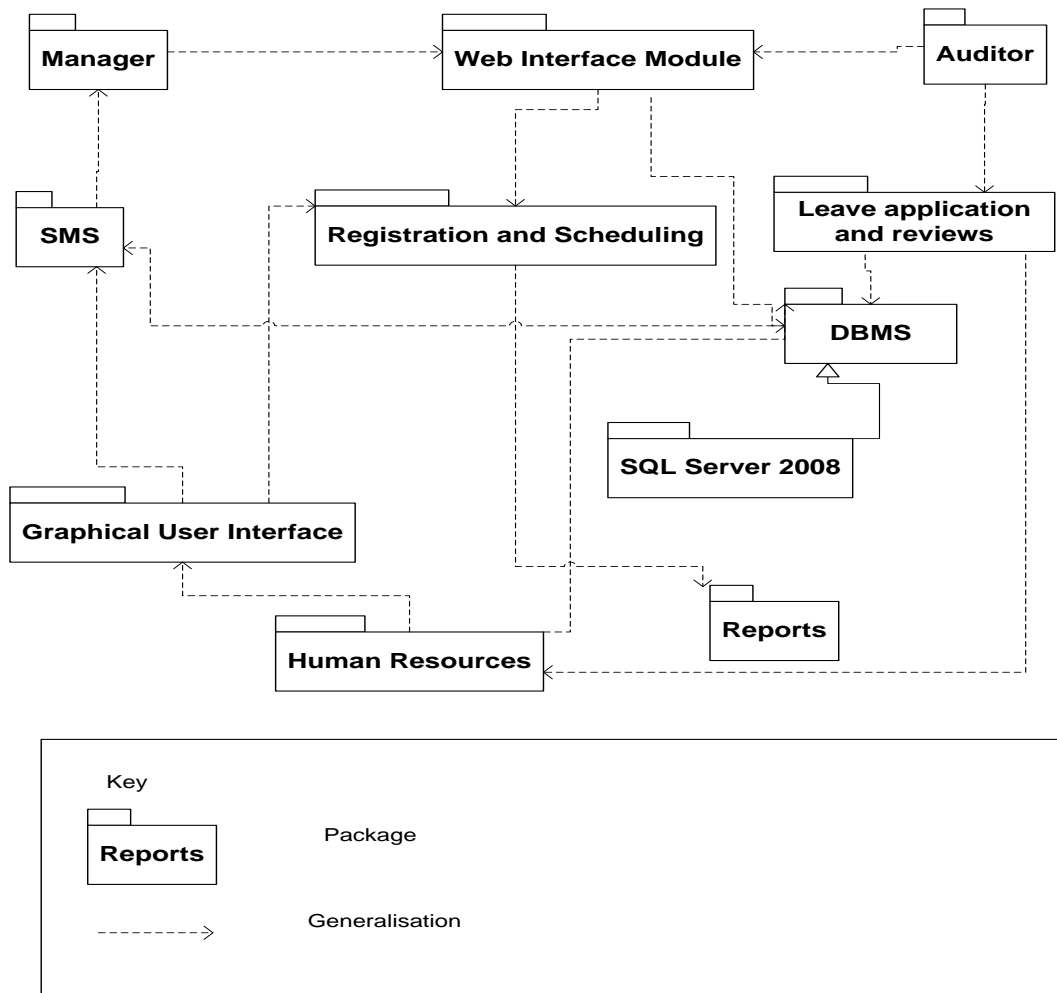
Manager

Web Interface Module

Auditor

SMS

Registration and Scheduling

Leave application and reviews

DBMS

SQL Server 2008

Graphical User Interface

Reports

Human Resources

Key

Reports

Package

Generalisation